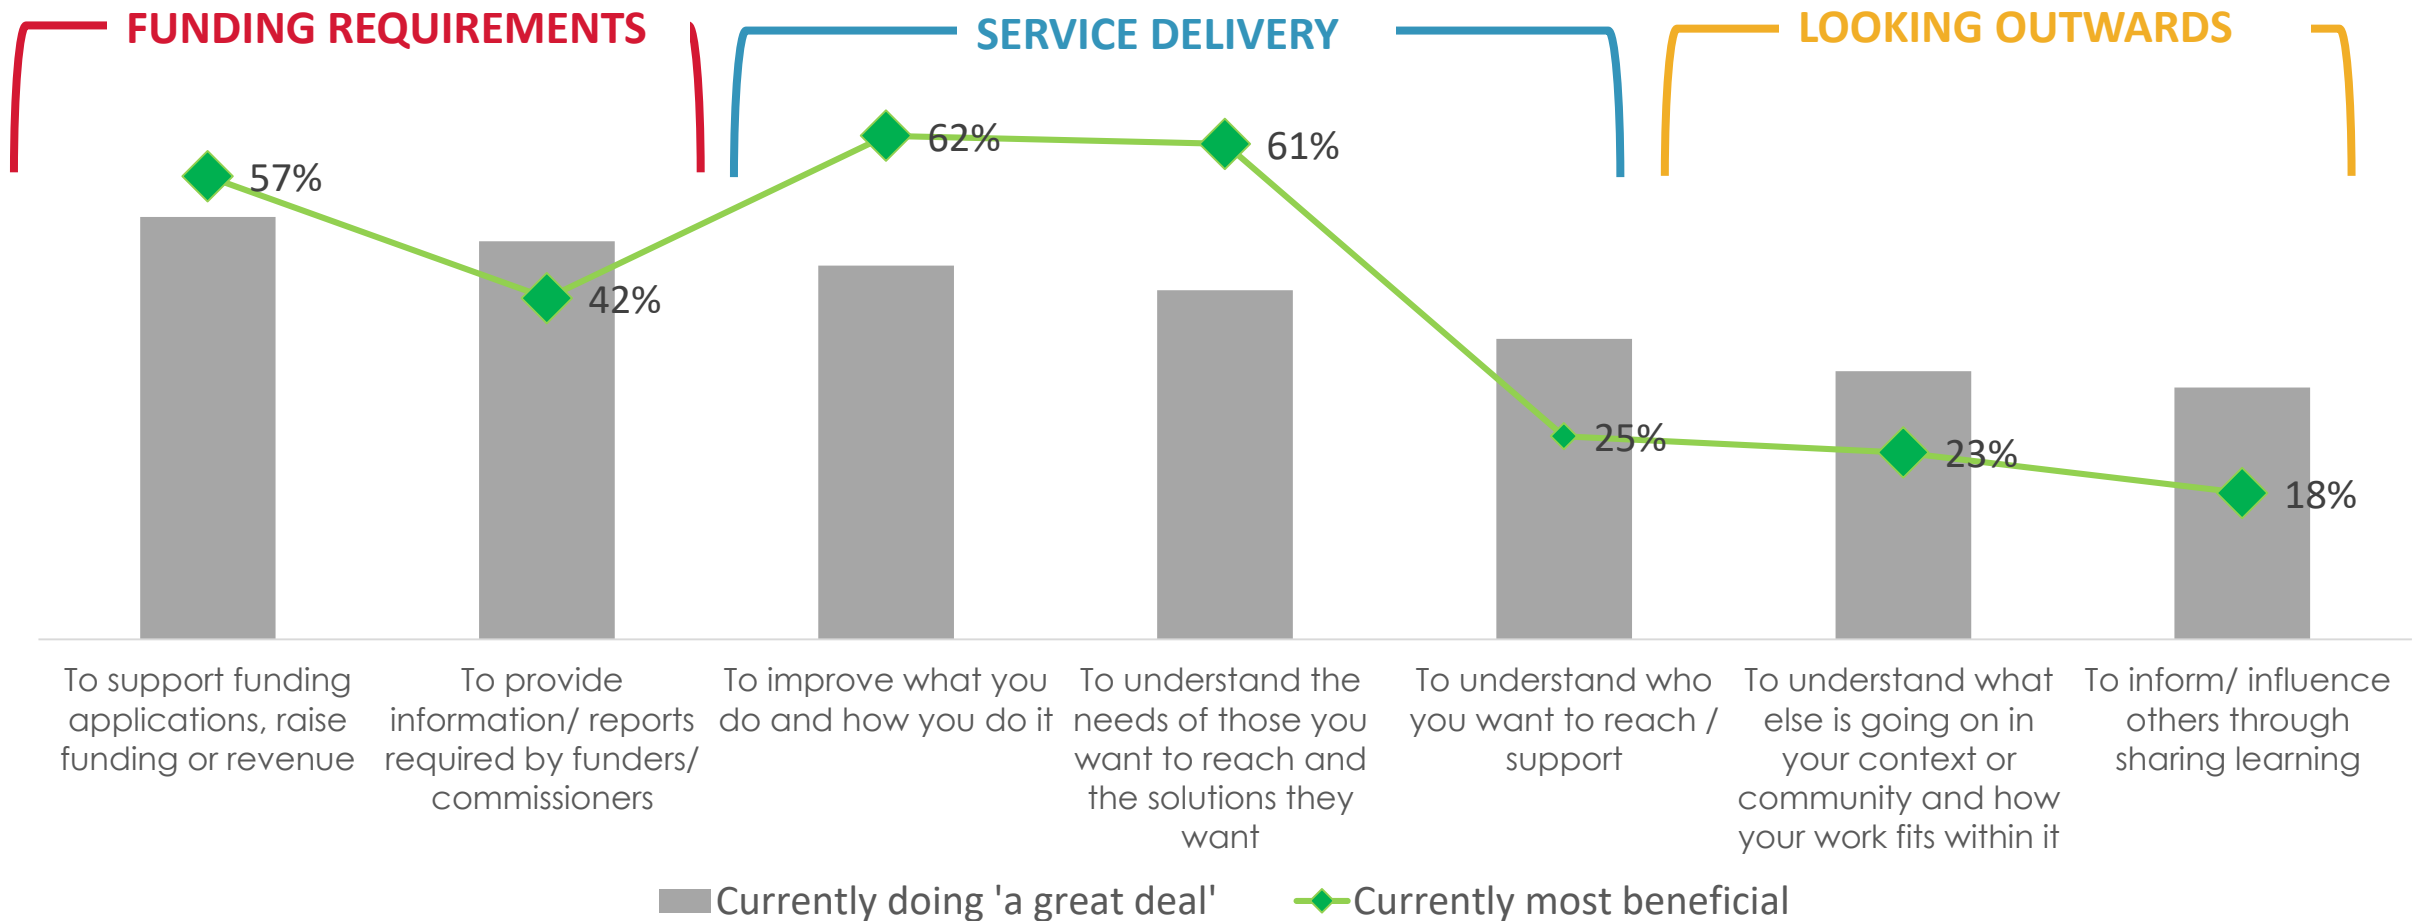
FUNDING REQUIREMENTS

SERVICE DELIVERY

LOOKING OUTWARDS

57%

42%

62%

61%

25%

23%

18%

To support funding applications, raise funding or revenue

To provide information/ reports required by funders/ commissioners

To improve what you do and how you do it

To understand the needs of those you want to reach and the solutions they want

To understand who you want to reach / support

To understand what else is going on in your context or community and how your work fits within it

To inform/ influence others through sharing learning

Currently doing 'a great deal'

Currently most beneficial